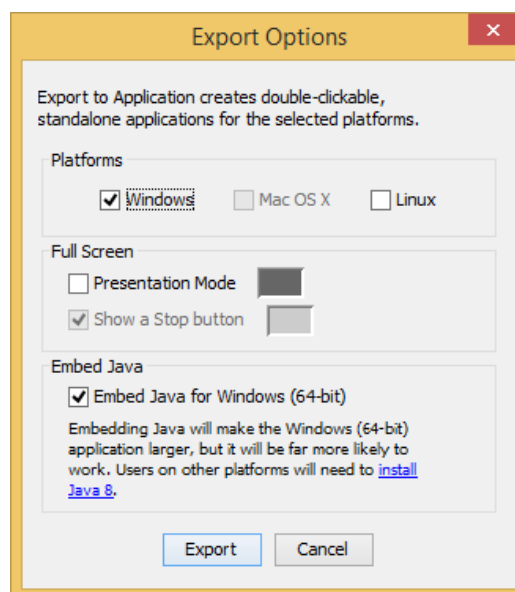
Export Options

Export to Application creates double-clickable, standalone applications for the selected platforms.

Platforms

Windows

Mac OS X

Linux

Full Screen

Presentation Mode

Show a Stop button

Embed Java

Embed Java for Windows (64-bit)

Embedding Java will make the Windows (64-bit) application larger, but it will be far more likely to work. Users on other platforms will need to install Java 8.

Export

Cancel